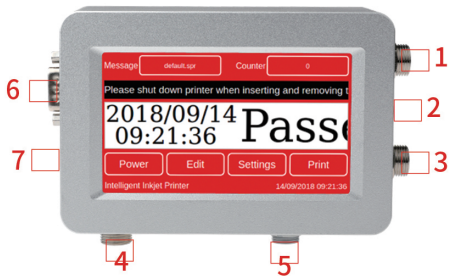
Message default.spr Counter 0

Please shut down printer when inserting and removing t

2018/09/14
09:21:36 Passe

Power Edit Settings Print

Intelligent Inkjet Printer 14/09/2018 09:21:36

1
2
3
4
5
6
7